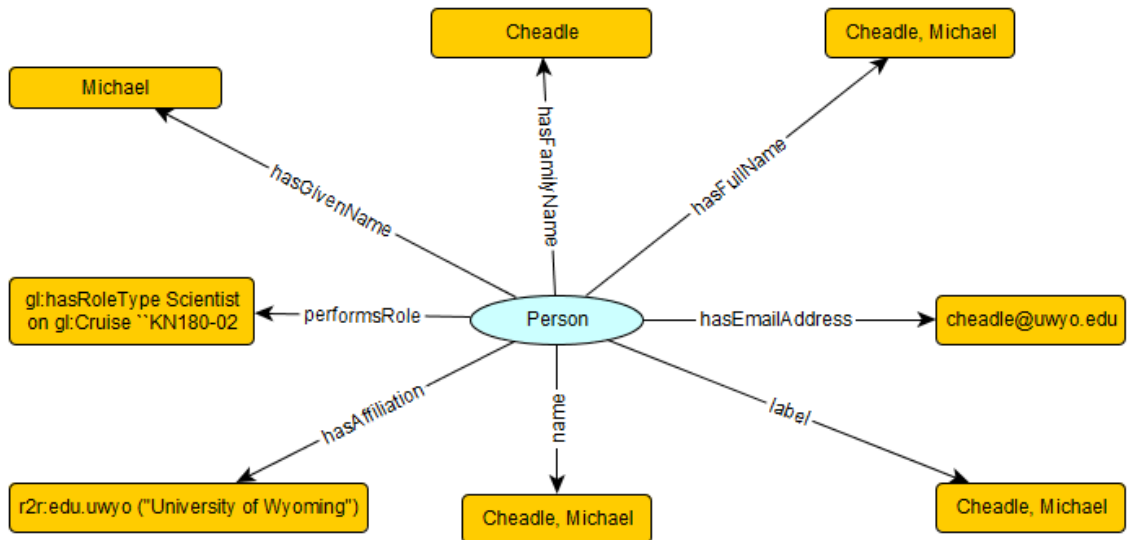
Cheadle

Cheadle, Michael

Michael

hasFamilyName

hasFullName

hasGivenName

gl:hasRoleType Scientist on gl:Cruise ``KN180-02

performsRole

Person

hasEmailAddress

cheadle@uwyo.edu

hasAffiliation

name

label

r2r:edu.uwyo ("University of Wyoming")

Cheadle, Michael

Cheadle, Michael